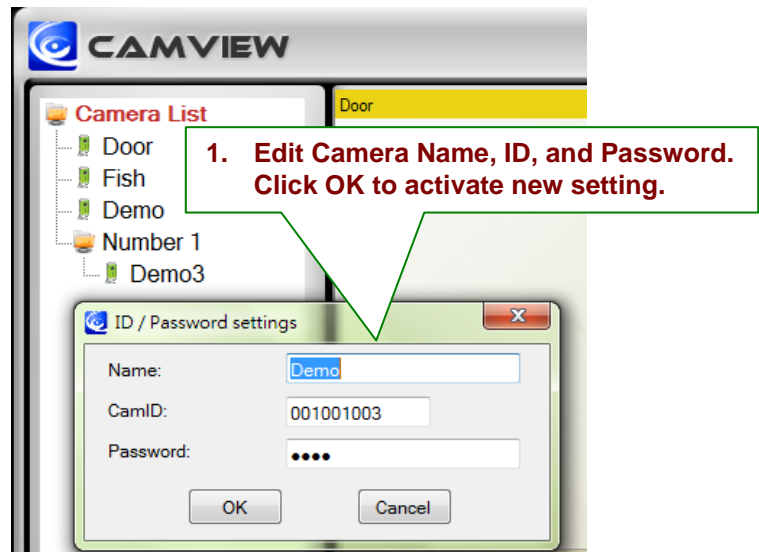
CAMVIEW

Camera List
Door
Fish
Demo
Number 1
Demo3

Door

1. Edit Camera Name, ID, and Password. Click OK to activate new setting.

ID / Password settings

Name: Demo
CamID: 001001003
Password: ●●●●

OK
Cancel